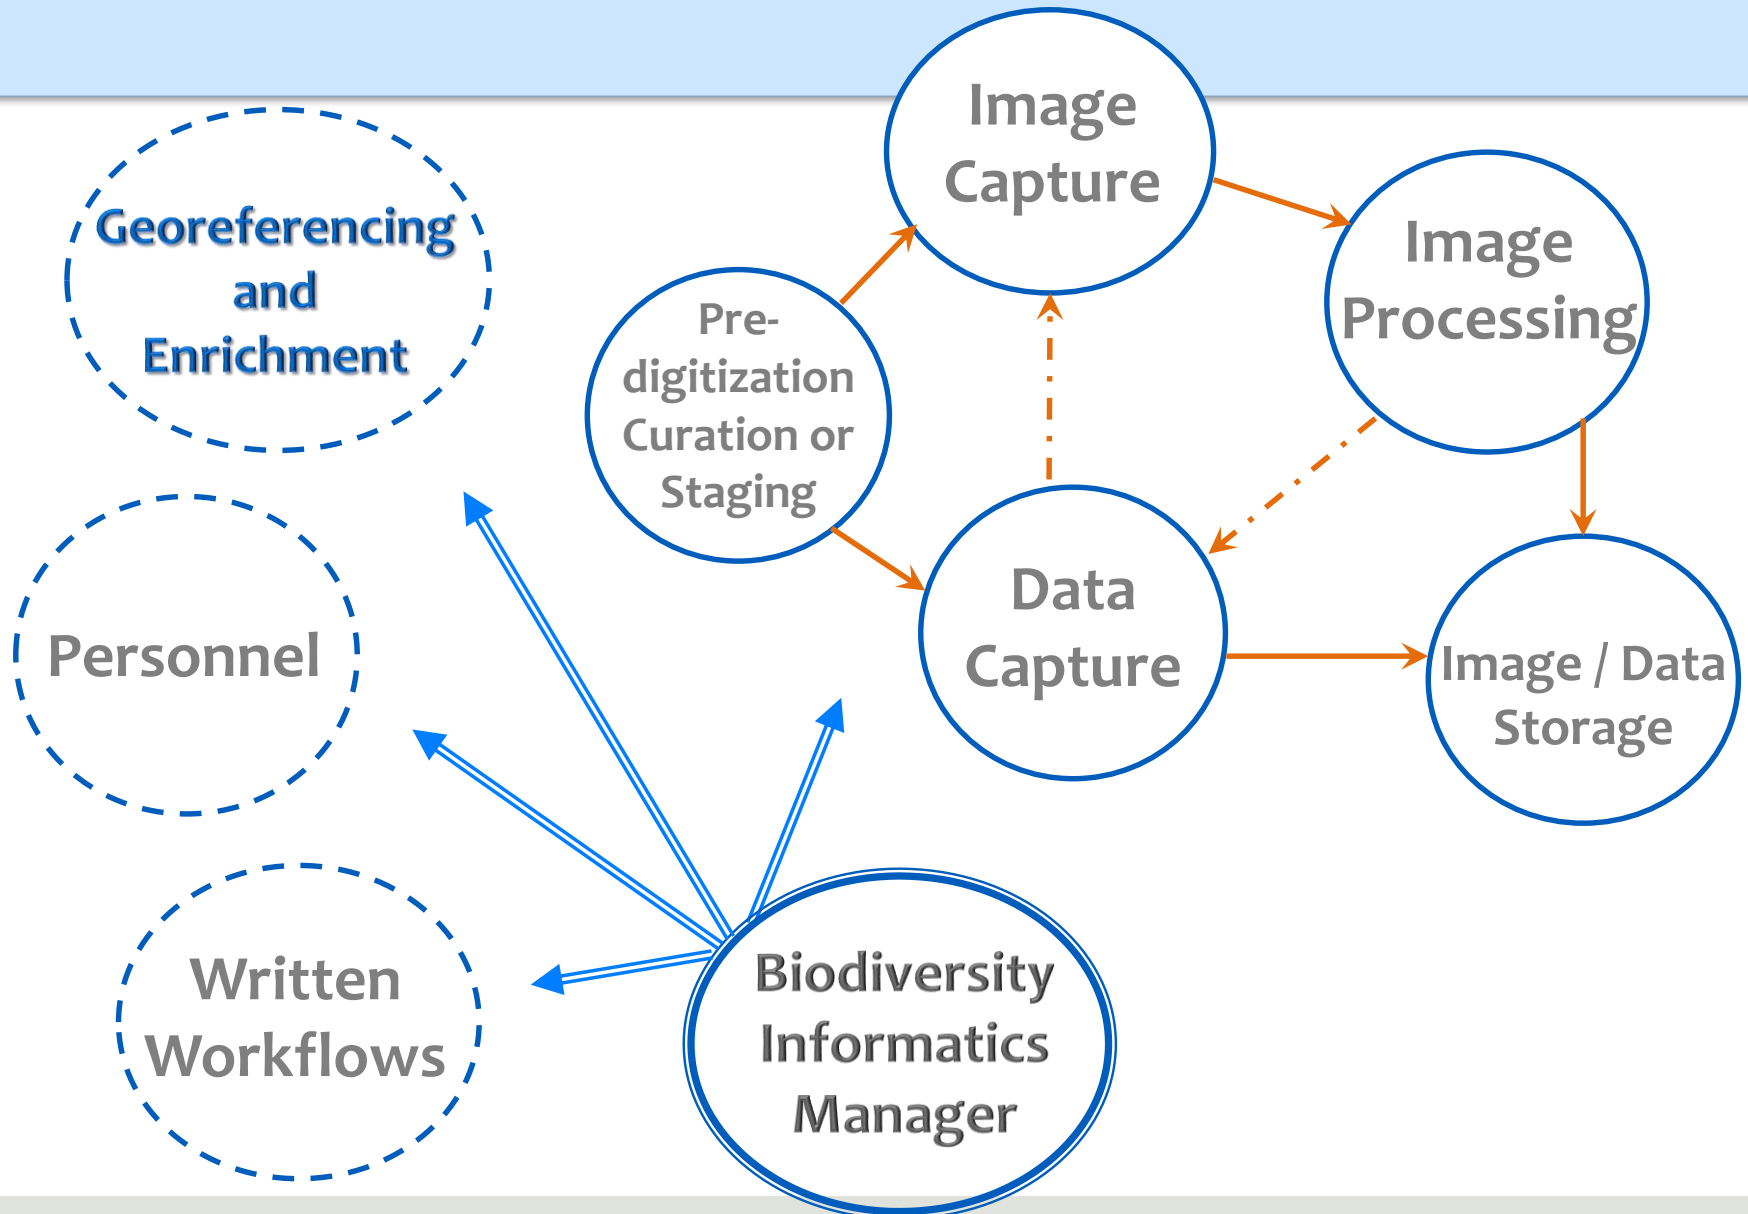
Georeferencing and Enrichment

Personnel

Written Workflows

Pre-digitization Curation or Staging

Image Capture

Image Processing

Data Capture

Image / Data Storage

Biodiversity Informatics Manager